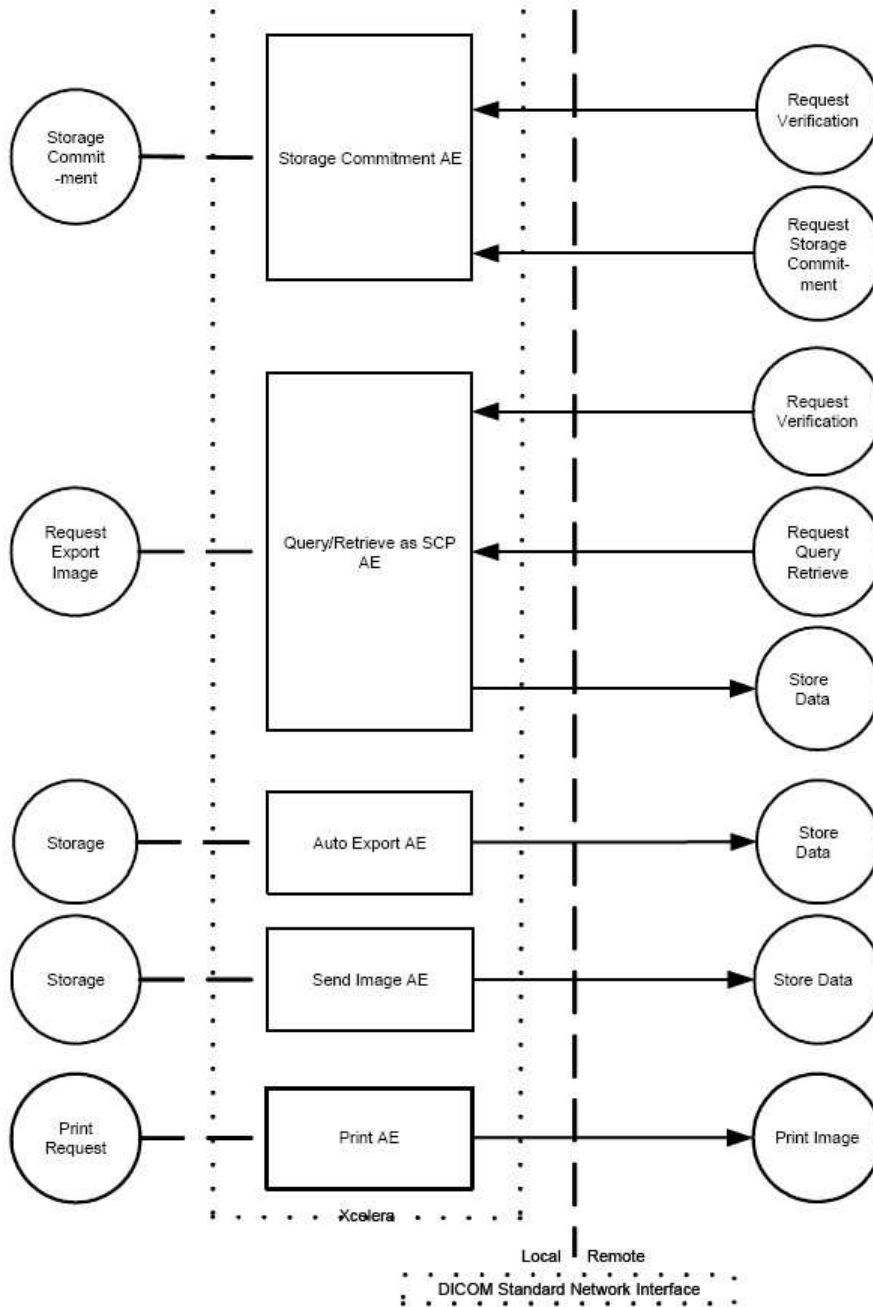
Storage Commit -ment

Storage Commitment AE

Request Verification

Request Storage Commit- ment

Request Verification

Request Export Image

Query/Retrieve as SCP AE

Request Query Retrieve

Store Data

Storage

Auto Export AE

Store Data

Storage

Send Image AE

Store Data

Print Request

Print AE

Print Image

Xcelera

Local

Remote

DICOM Standard Network Interface